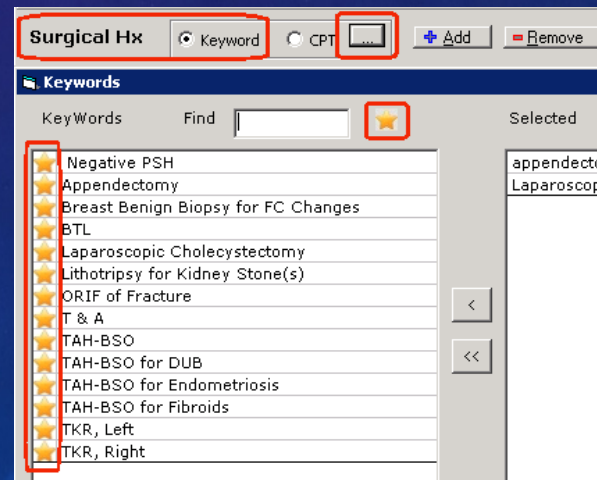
Surgical Hx
Keyword
CPT
...
Add
Remove

Keywords
KeyWords
Find
Selected

Negative PSH
Appendectomy
Breast Benign Biopsy for FC Changes
BTL
Laparoscopic Cholecystectomy
Lithotripsy for Kidney Stone(s)
ORIF of Fracture
T & A
TAH-BSO
TAH-BSO for DUB
TAH-BSO for Endometriosis
TAH-BSO for Fibroids
TKR, Left
TKR, Right

<
<<

appendecto
Laparoscop